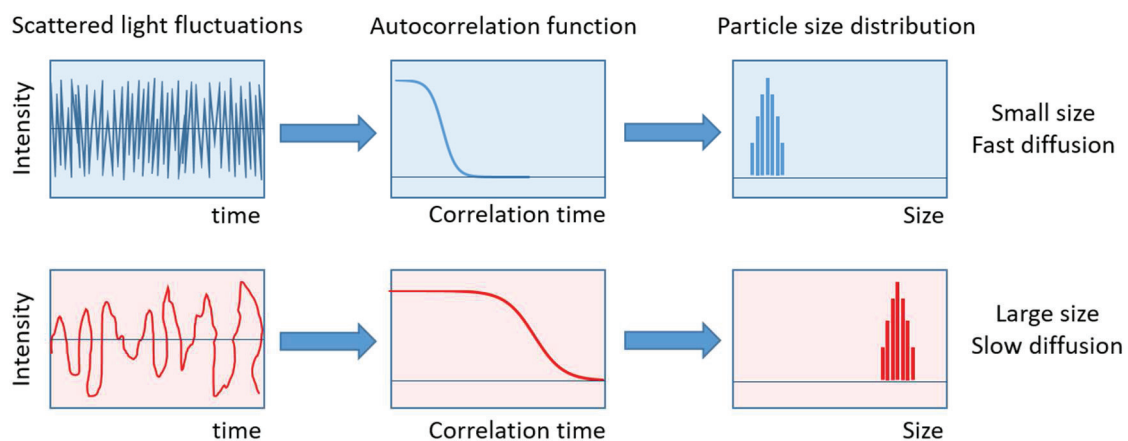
Scattered light fluctuations

Autocorrelation function

Particle size distribution

Intensity

time

Correlation time

Size

Small size
Fast diffusion

Intensity

time

Correlation time

Size

Large size
Slow diffusion